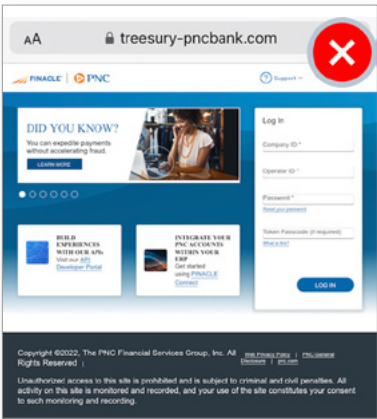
AA treesury-pncbank.com

PINACLE | PNC

Support

DID YOU KNOW?
You can expedite payments without accelerating fraud.
LEARN MORE

Log In
Company ID *
Operator ID *
Password *
Reset your password
Token Passcode (if required)
What is this?
LOG IN

BUILD EXPERIENCES WITH OUR APIs
Visit our API Developer Portal

INTEGRATE YOUR PNC ACCOUNTS WITHIN YOUR ERP
Get started using PINACLE Connect

Copyright ©2022, The PNC Financial Services Group, Inc. All Rights Reserved. Web Privacy Policy | PNC General Disclosure | pnc.com

Unauthorized access to this site is prohibited and is subject to criminal and civil penalties. All activity on this site is monitored and recorded, and your use of the site constitutes your consent to such monitoring and recording.